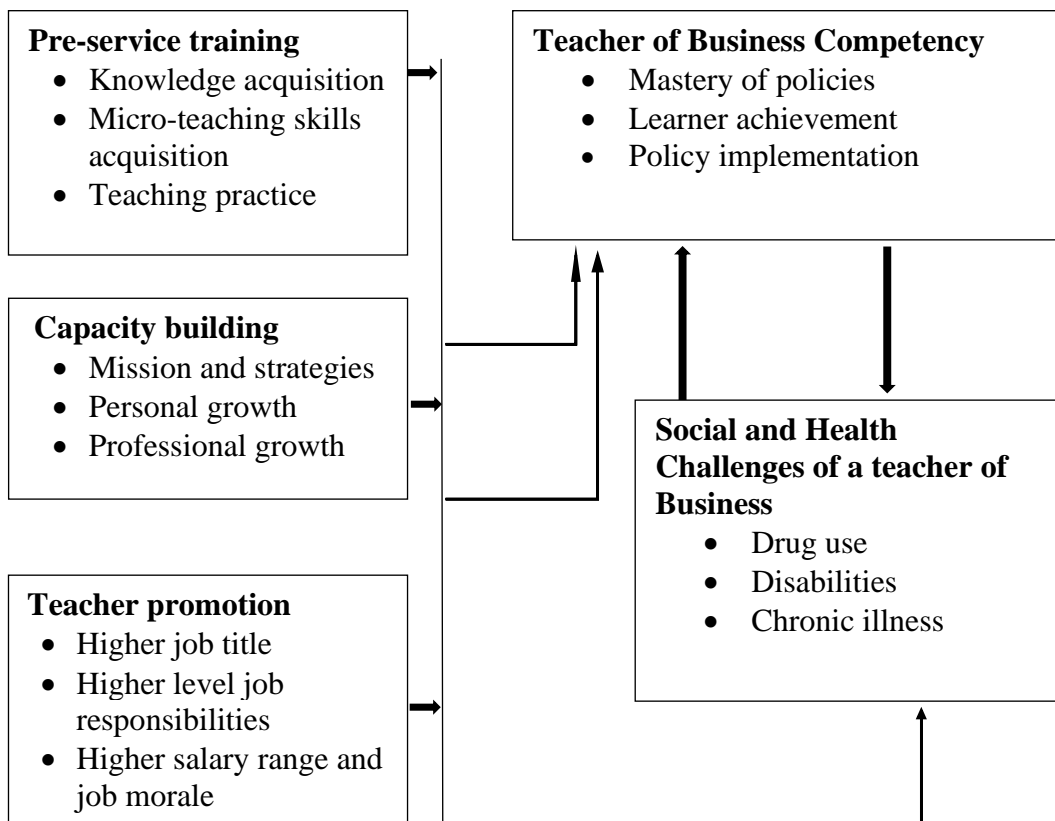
**Pre-service training**
- Knowledge acquisition
- Micro-teaching skills acquisition
- Teaching practice

**Capacity building**
- Mission and strategies
- Personal growth
- Professional growth

**Teacher promotion**
- Higher job title
- Higher level job responsibilities
- Higher salary range and job morale

**Teacher of Business Competency**
- Mastery of policies
- Learner achievement
- Policy implementation

**Social and Health Challenges of a teacher of Business**
- Drug use
- Disabilities
- Chronic illness